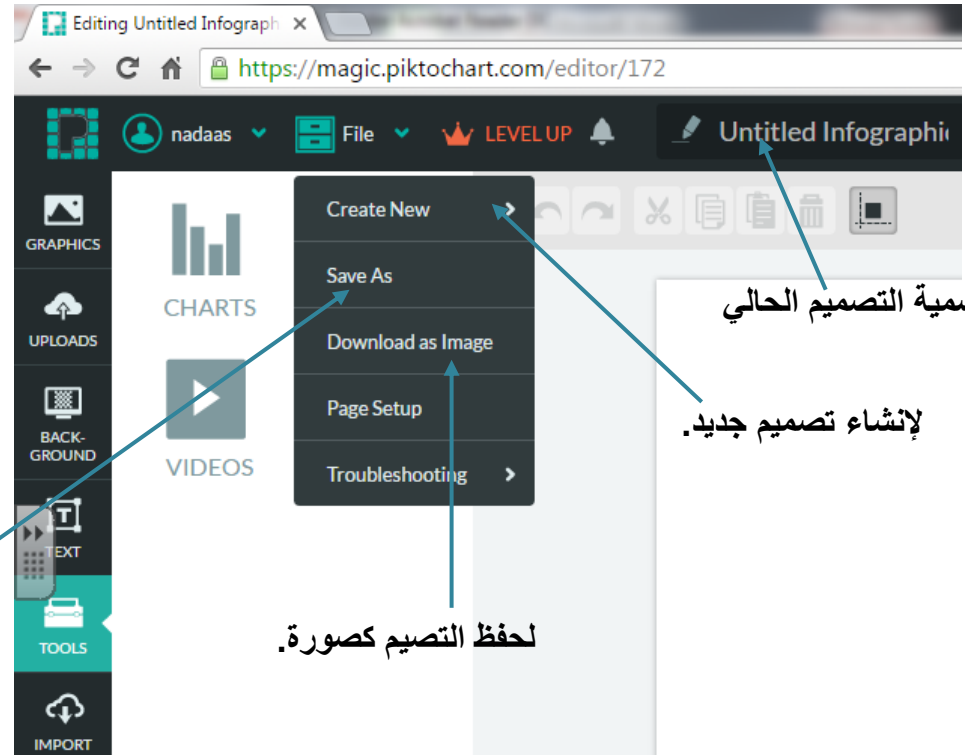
Editing Untitled Infograph ×

https://magic.piktochart.com/editor/172

nadaas File LEVEL UP Untitled Infographic

GRAPHICS
UPLOADS
BACK-GROUND
TEXT
TOOLS
IMPORT

CHARTS
VIDEOS

Create New
Save As
Download as Image
Page Setup
Troubleshooting

مية التصميم الحالي

لإنشاء تصميم جديد.

لحفظ التصيم كصورة.